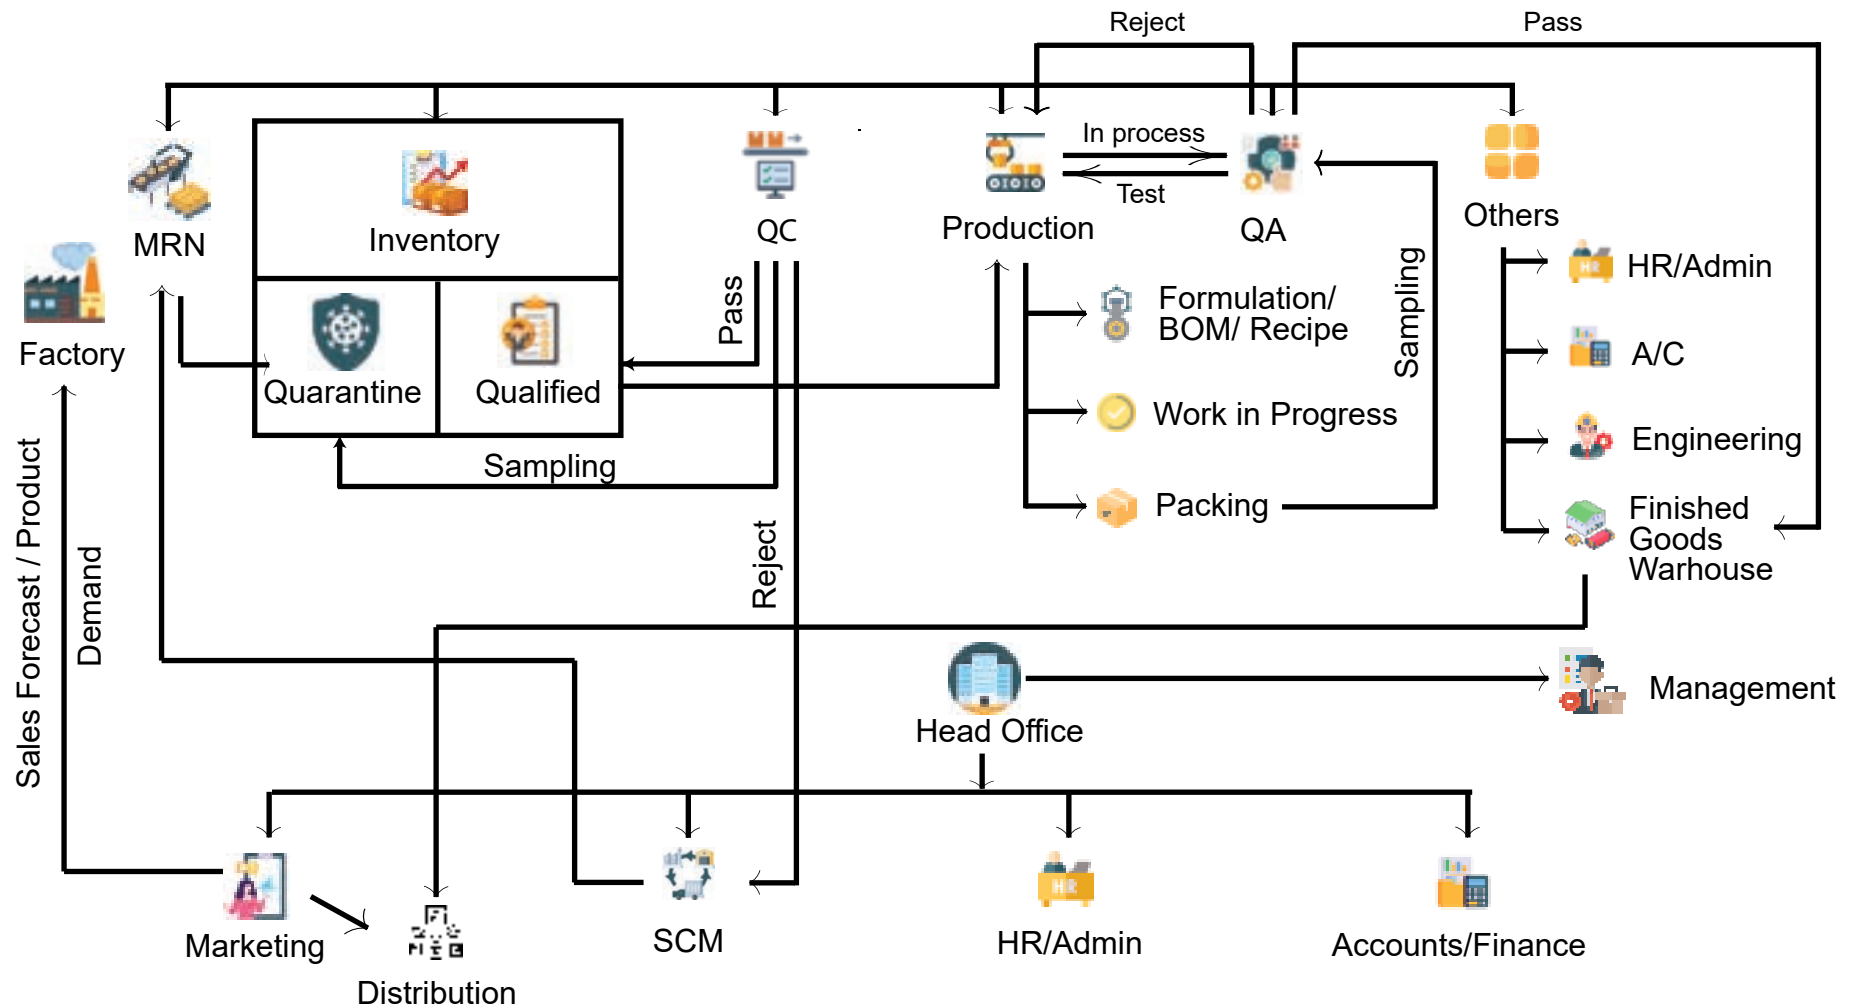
Reject

Pass

MRN

Inventory

QC

In process

Production

Test

QA

Others

Factory

Quarantine

Qualified

Pass

Formulation/ BOM/ Recipe

Work in Progress

Packing

Sampling

HR/Admin

A/C

Engineering

Finished Goods Warhouse

Sampling

Reject

Sales Forecast / Product

Demand

Head Office

Management

Marketing

Distribution

SCM

HR/Admin

Accounts/Finance